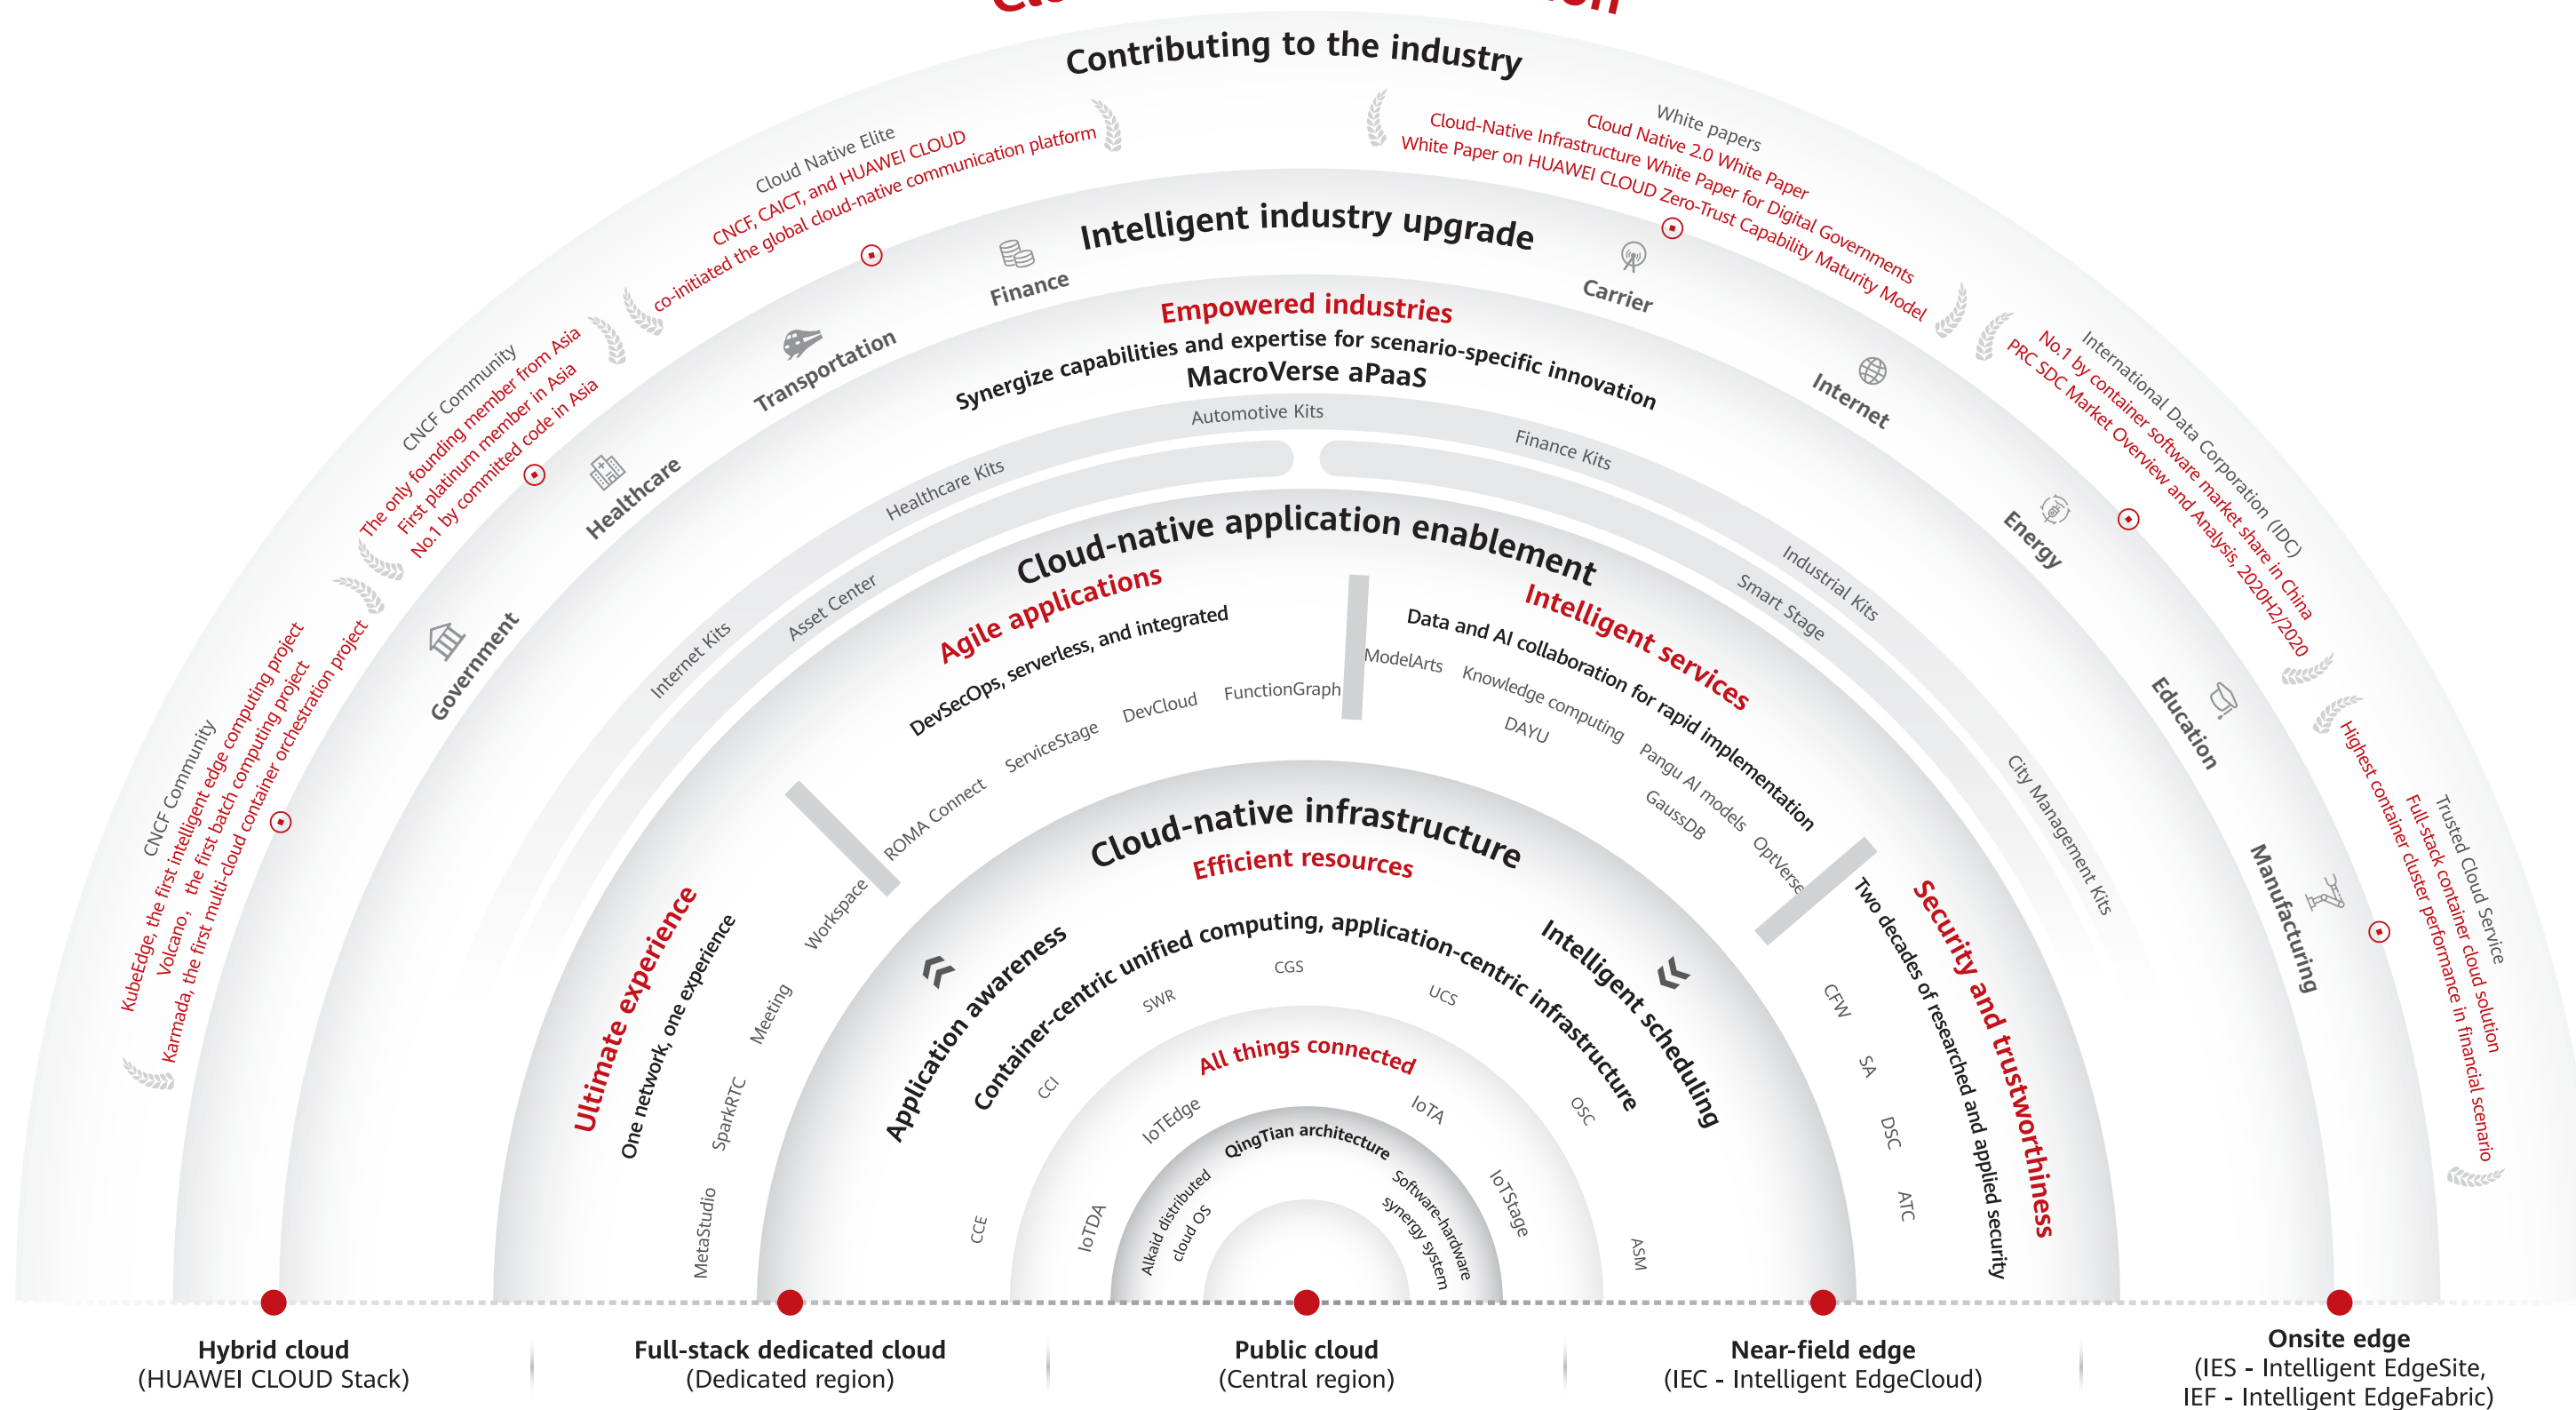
Contributing to the industry

Cloud Native Elite
CNCF, CAICT, and HUAWEI CLOUD co-initiated the global cloud-native communication platform

White papers
Cloud Native 2.0 White Paper
Cloud-Native Infrastructure White Paper for Digital Governments
White Paper on HUAWEI CLOUD Zero-Trust Capability Maturity Model

CNCF Community
The only founding member from Asia
First platinum member in Asia
No.1 by committed code in Asia

International Data Corporation (IDC)
No.1 by container software market share in China
PRC SDC Market Overview and Analysis, 2020H2/2020

CNCF Community
KubeEdge, the first intelligent edge computing project
Volcano, the first batch computing project
Karmada, the first multi-cloud container orchestration project

Trusted Cloud Service
Full-stack container cloud solution
Highest container cluster performance in financial scenario

Intelligent industry upgrade
Finance
Carrier
Transportation
Internet
Healthcare
Energy
Government
Education
Manufacturing

Empowered industries
Synergize capabilities and expertise for scenario-specific innovation
MacroVerse aPaaS
Automotive Kits
Healthcare Kits
Finance Kits
Internet Kits
Asset Center
Industrial Kits
Smart Stage
City Management Kits

Cloud-native application enablement
Agile applications
DevSecOps, serverless, and integrated
FunctionGraph
DevCloud
ServiceStage
ROMA Connect
Intelligent services
Data and AI collaboration for rapid implementation
ModelArts
Knowledge computing
DAYU
Pangu AI models
GaussDB
OptVerse

Ultimate experience
One network, one experience
Workspace
Meeting
SparkRTC
MetaStudio

Security and trustworthiness
Two decades of researched and applied security
CFW
SA
DSC
ATC

Cloud-native infrastructure
Efficient resources
Application awareness
Intelligent scheduling
Container-centric unified computing, application-centric infrastructure
CGS
SWR
UCS
CCI
OSC
CCE
ASM

All things connected
IoTEdge
IoTA
IoTDA
IoTStage
QingTian architecture
Alkaid distributed cloud OS
Software-hardware synergy system

Hybrid cloud
(HUAWEI CLOUD Stack)

Full-stack dedicated cloud
(Dedicated region)

Public cloud
(Central region)

Near-field edge
(IEC - Intelligent EdgeCloud)

Onsite edge
(IES - Intelligent EdgeSite,
IEF - Intelligent EdgeFabric)